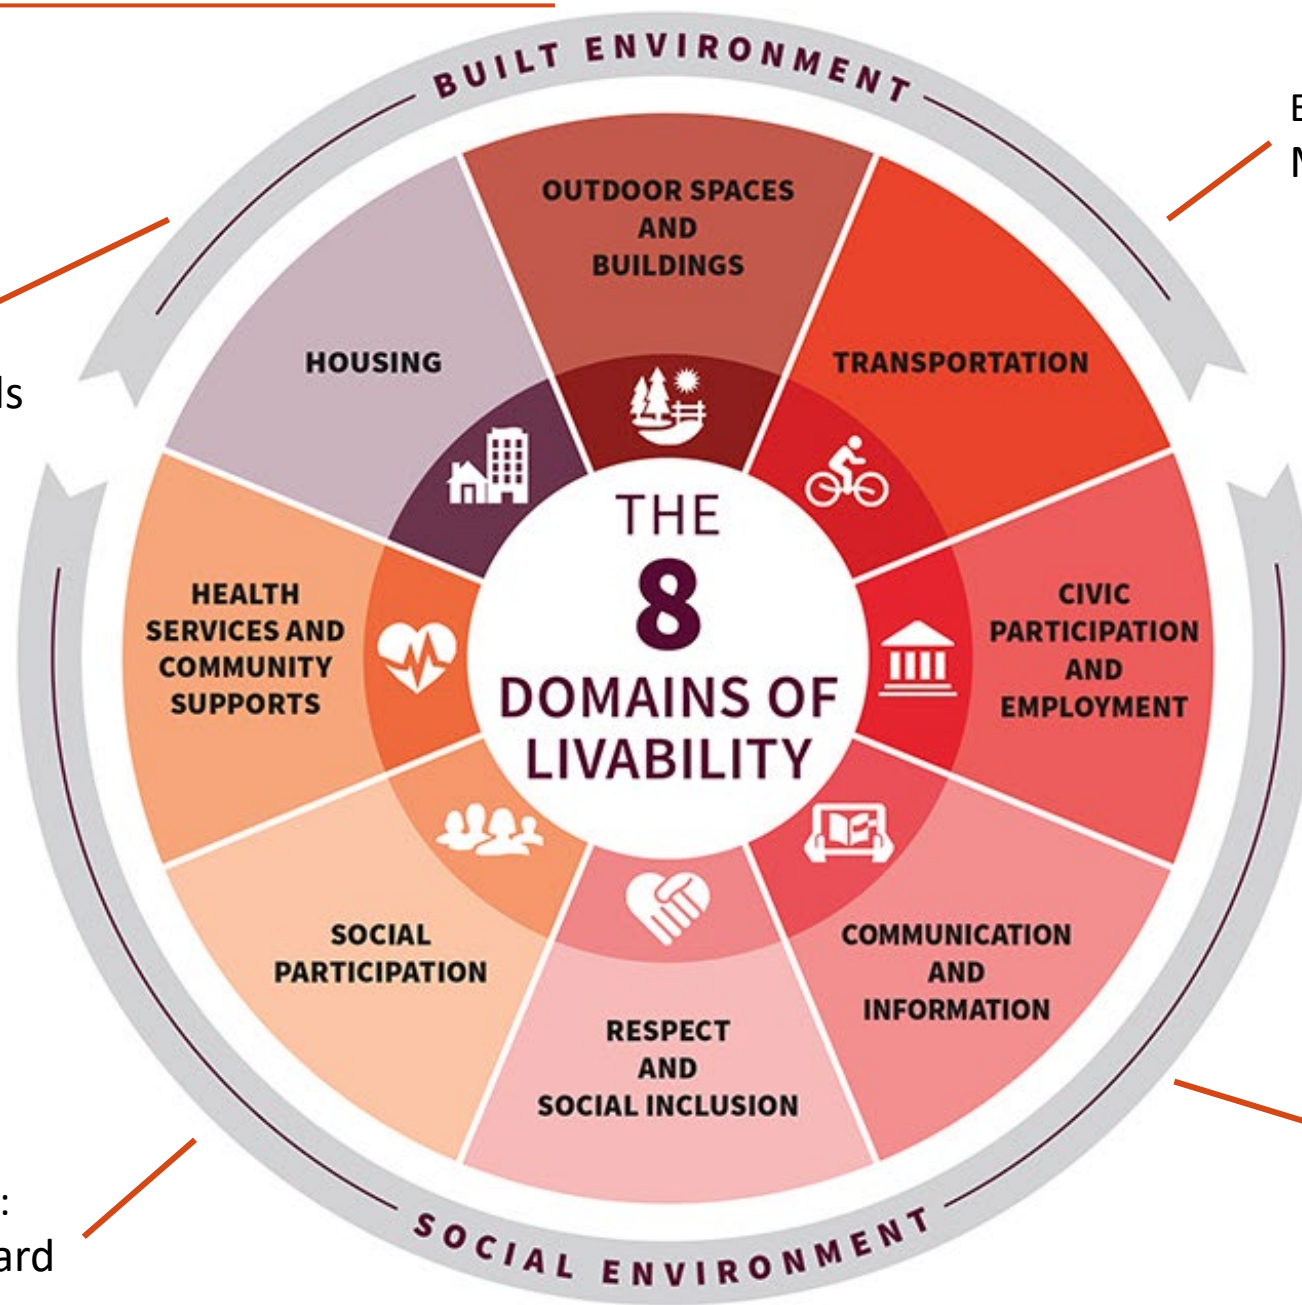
BUILT ENVIRONMENT

OUTDOOR SPACES AND BUILDINGS

HOUSING

TRANSPORTATION

THE 8 DOMAINS OF LIVABILITY

HEALTH SERVICES AND COMMUNITY SUPPORTS

CIVIC PARTICIPATION AND EMPLOYMENT

SOCIAL PARTICIPATION

COMMUNICATION AND INFORMATION

RESPECT AND SOCIAL INCLUSION

SOCIAL ENVIRONMENT

ls

:
ard

E
N